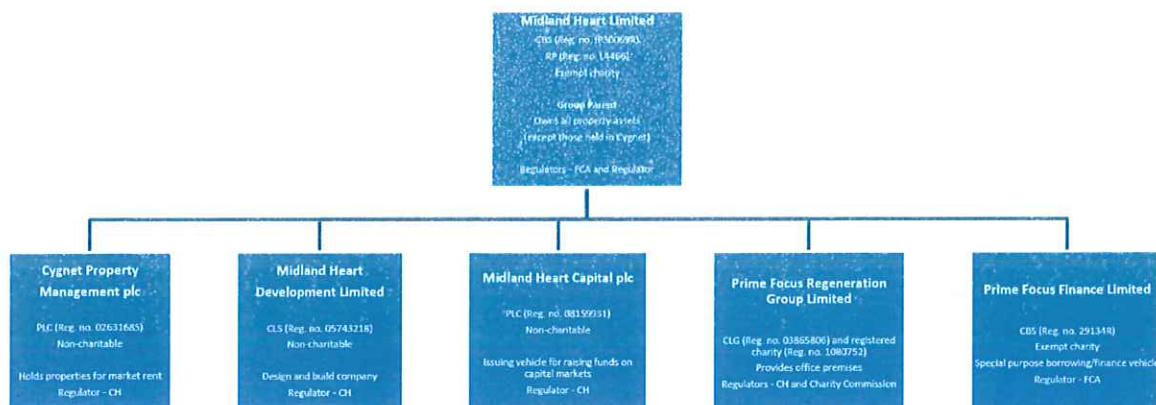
Midland Heart Limited
CBS (Reg. no. IP30069R)
RP (Reg. no. L4466)
Exempt charity

Group Parent
Owns all property assets
(except those held in Cygnet)

Regulators - FCA and Regulator

Cygnet Property Management plc
PLC (Reg. no. 02631685)
Non-charitable

Holds properties for market rent
Regulator - CH

Midland Heart Development Limited
CLS (Reg. no. 05743218)
Non-charitable

Design and build company
Regulator - CH

Midland Heart Capital plc
PLC (Reg. no. 08159931)
Non-charitable

Issuing vehicle for raising funds on capital markets
Regulator - CH

Prime Focus Regeneration Group Limited
CLG (Reg. no. 03865806) and registered charity (Reg. no. 1083752)
Provides office premises
Regulators - CH and Charity Commission

Prime Focus Finance Limited
CBS (Reg. no. 29134R)
Exempt charity
Special purpose borrowing/finance vehicle
Regulator - FCA